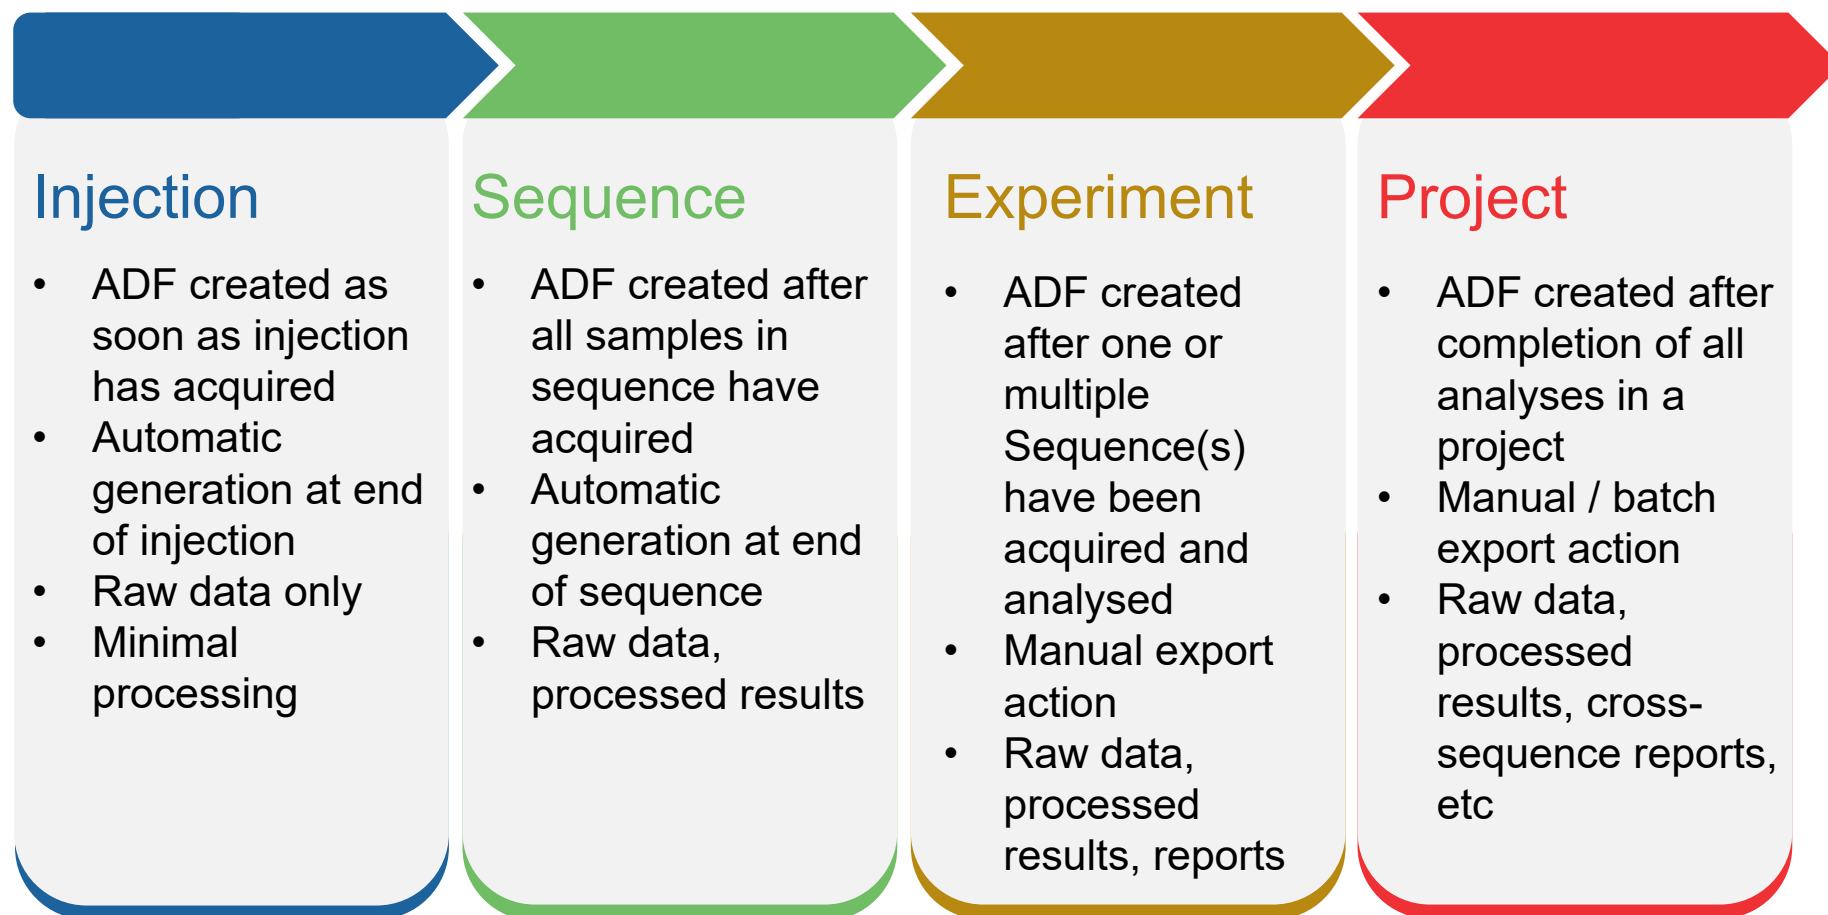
Injection

- ADF created as soon as injection has acquired
- Automatic generation at end of injection
- Raw data only
- Minimal processing

Sequence

- ADF created after all samples in sequence have acquired
- Automatic generation at end of sequence
- Raw data, processed results

Experiment

- ADF created after one or multiple Sequence(s) have been acquired and analysed
- Manual export action
- Raw data, processed results, reports

Project

- ADF created after completion of all analyses in a project
- Manual / batch export action
- Raw data, processed results, cross-sequence reports, etc